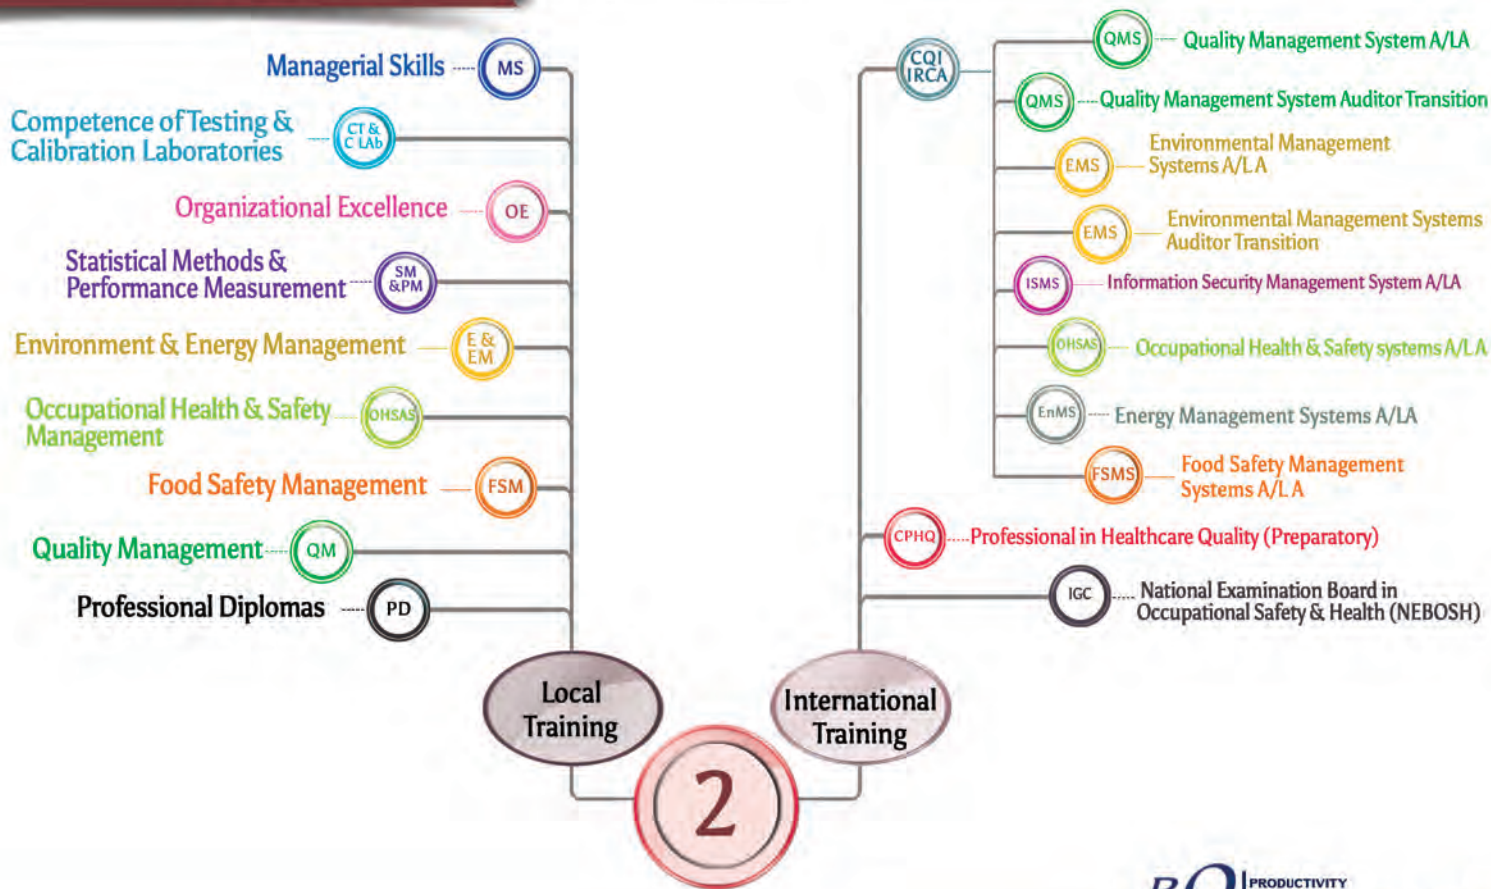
Managerial Skills MS

Competence of Testing & Calibration Laboratories CT & C LAb

Organizational Excellence OE

Statistical Methods & Performance Measurement SM &PM

Environment & Energy Management E & EM

Occupational Health & Safety Management OHSAS

Food Safety Management FSM

Quality Management QM

Professional Diplomas PD

Local Training

CQI IRCA

QMS Quality Management System A/LA

QMS Quality Management System Auditor Transition

EMS Environmental Management Systems A/LA

EMS Environmental Management Systems Auditor Transition

ISMS Information Security Management System A/LA

OHSAS Occupational Health & Safety systems A/LA

EnMS Energy Management Systems A/LA

FSMS Food Safety Management Systems A/LA

CPHQ Professional in Healthcare Quality (Preparatory)

IGC National Examination Board in Occupational Safety & Health (NEBOSH)

International Training

2

PRODUCTIVITY